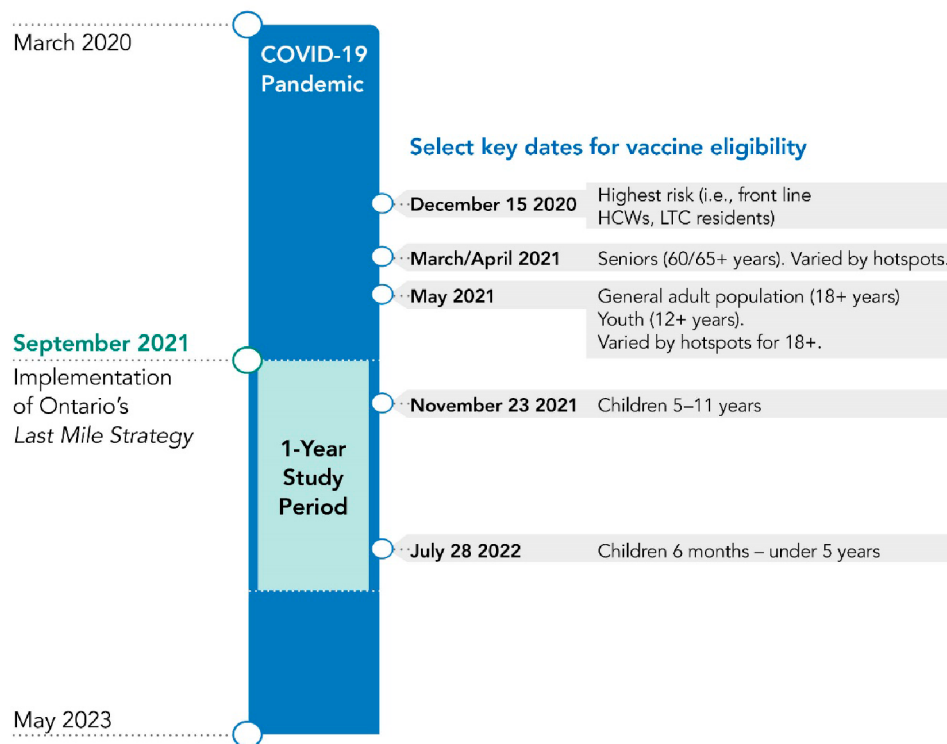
March 2020

COVID-19 Pandemic

Select key dates for vaccine eligibility

December 15 2020 Highest risk (i.e., front line HCWs, LTC residents)

March/April 2021 Seniors (60/65+ years). Varied by hotspots.

May 2021 General adult population (18+ years) Youth (12+ years). Varied by hotspots for 18+.

September 2021
Implementation of Ontario's *Last Mile Strategy*

November 23 2021 Children 5–11 years

1-Year Study Period

July 28 2022 Children 6 months – under 5 years

May 2023